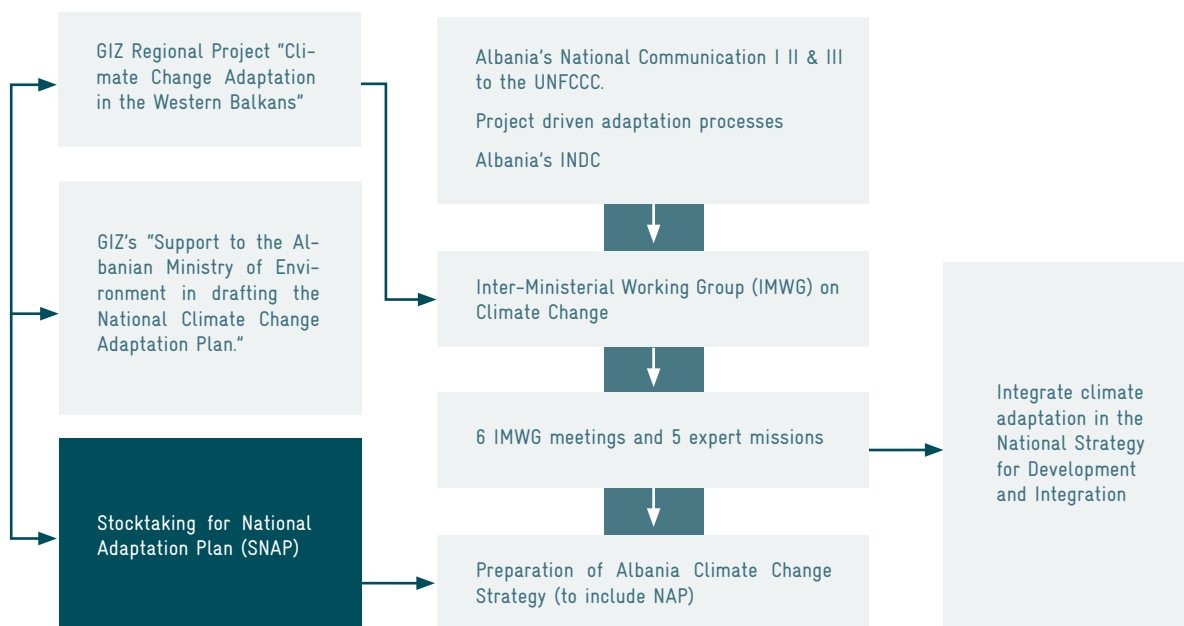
GIZ Regional Project "Climate Change Adaptation in the Western Balkans"

GIZ's "Support to the Albanian Ministry of Environment in drafting the National Climate Change Adaptation Plan."

Stocktaking for National Adaptation Plan (SNAP)

Albania's National Communication I II & III to the UNFCCC.

Project driven adaptation processes

Albania's INDC

Inter-Ministerial Working Group (IMWG) on Climate Change

6 IMWG meetings and 5 expert missions

Preparation of Albania Climate Change Strategy (to include NAP)

Integrate climate adaptation in the National Strategy for Development and Integration